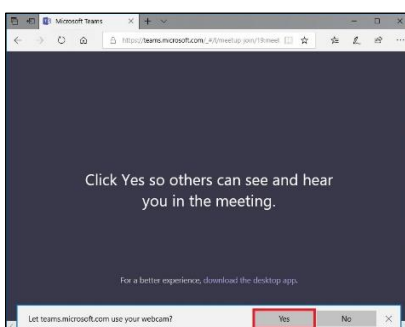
Microsoft Teams

https://teams.microsoft.com/_#/l/meetup-join/19%3meet

Click Yes so others can see and hear you in the meeting.

For a better experience, download the desktop app.

Let teams.microsoft.com use your webcam?

Yes

No